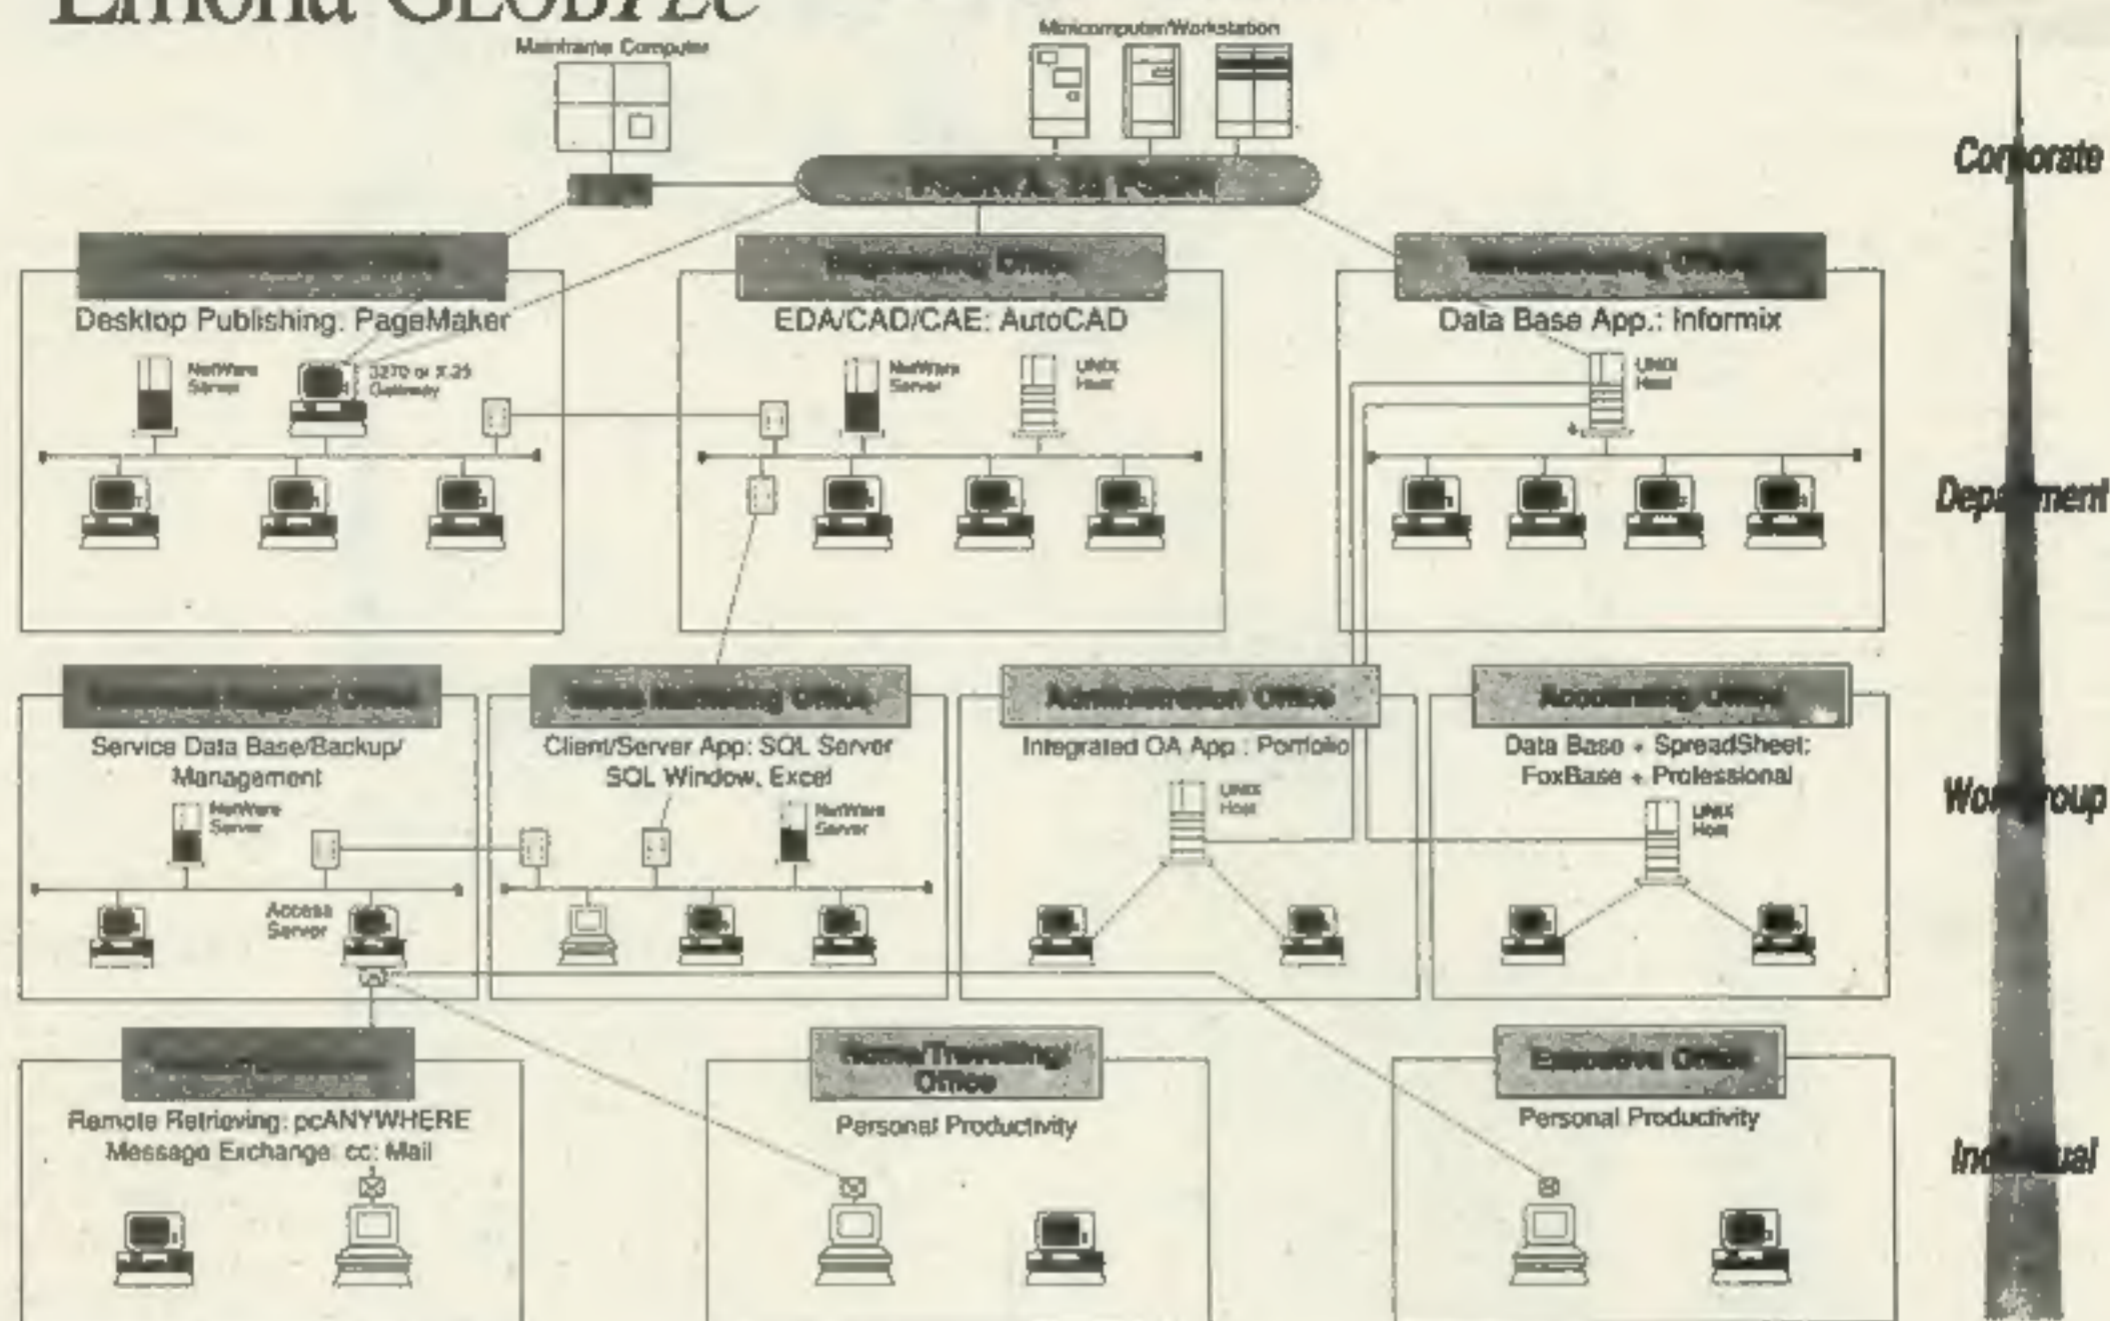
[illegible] GLOBALe

Mainframe Computer

Minicomputer/Workstation

Corporate

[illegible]

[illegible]

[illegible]

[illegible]

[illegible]

Desktop Publishing: PageMaker

NetWare Server

3270 or X.25 Gateway

EDA/CAD/CAE: AutoCAD

NetWare Server

UNIX Host

Data Base App.: Informix

UNIX Host

Department

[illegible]

Service Data Base/Backup/ Management

NetWare Server

Access Server

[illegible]

Client/Server App: SQL Server SQL Window, Excel

NetWare Server

Administration Office

Integrated OA App : Portfolio

UNIX Host

Accounting Office

Data Base + SpreadSheet: FoxBase + Professional

UNIX Host

Workgroup

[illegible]

Remote Retrieving: pcANYWHERE Message Exchange: cc: Mail

Home/Travelling/ Office

Personal Productivity

Executive Office

Personal Productivity

Individual